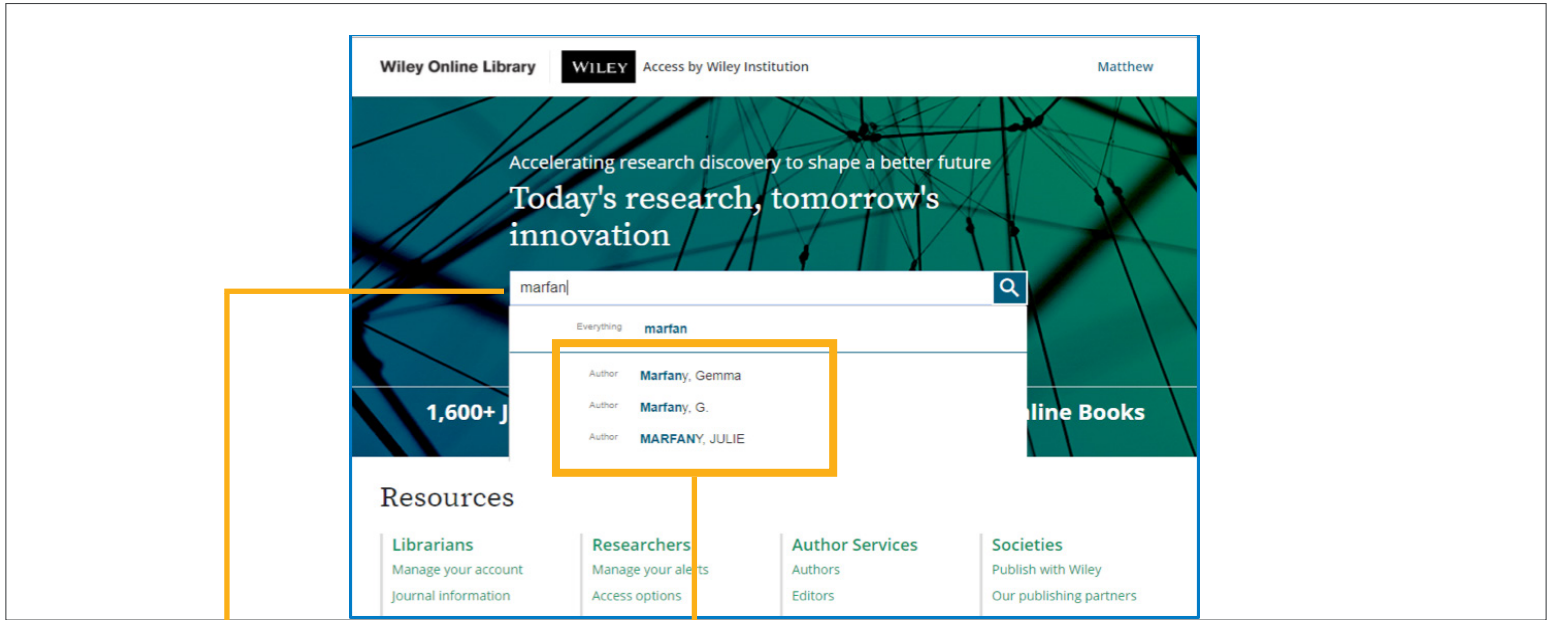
Wiley Online Library WILEY Access by Wiley Institution Matthew

Accelerating research discovery to shape a better future

Today's research, tomorrow's innovation

marfan

Everything marfan

Author Marfany, Gemma

Author Marfany, G.

Author MARFANY, JULIE

1,600+ J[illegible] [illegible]line Books

Resources

Librarians
Manage your account
Journal information

Researchers
Manage your alerts
Access options

Author Services
Authors
Editors

Societies
Publish with Wiley
Our publishing partners